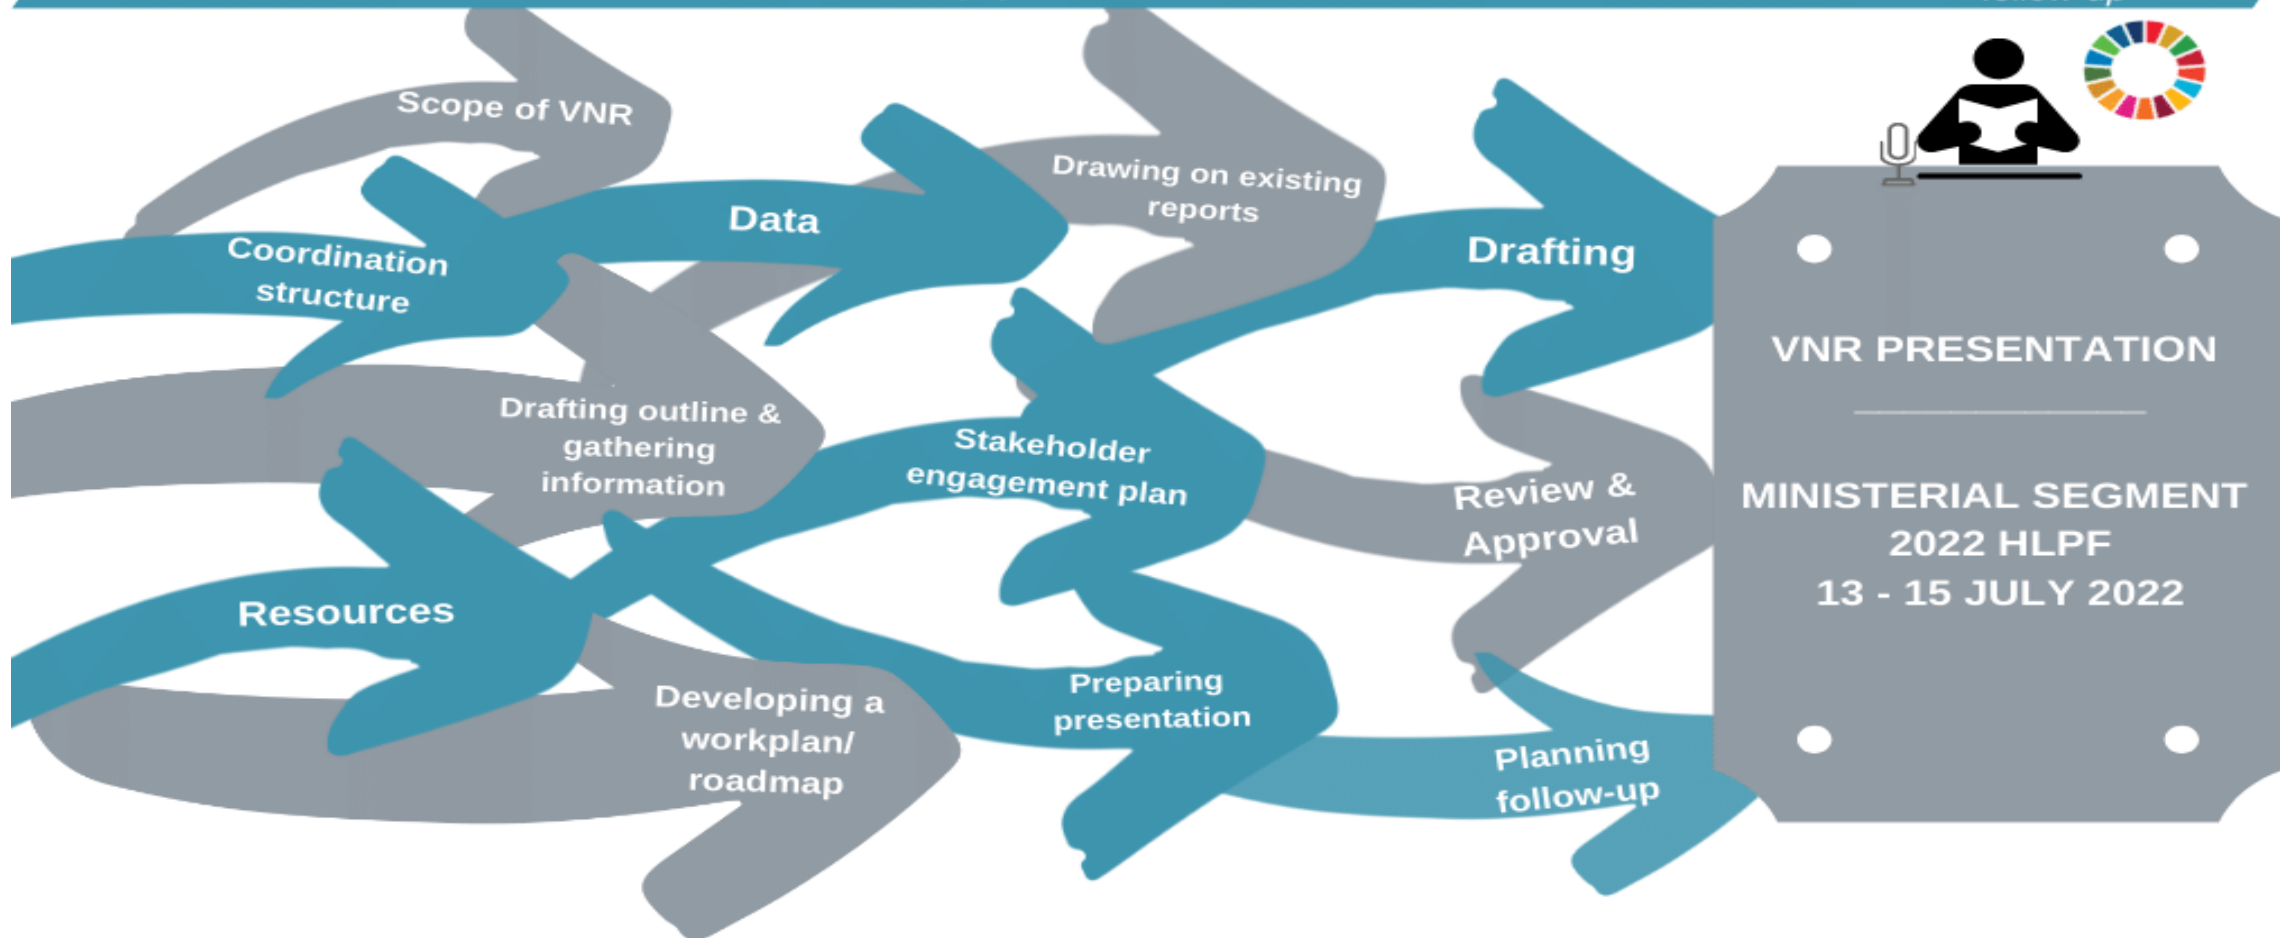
Scope of VNR

Coordination structure

Data

Drawing on existing reports

Drafting

Drafting outline & gathering information

Stakeholder engagement plan

Review & Approval

Resources

Developing a workplan/ roadmap

Preparing presentation

Planning follow-up

VNR PRESENTATION

MINISTERIAL SEGMENT
2022 HLPF
13 - 15 JULY 2022